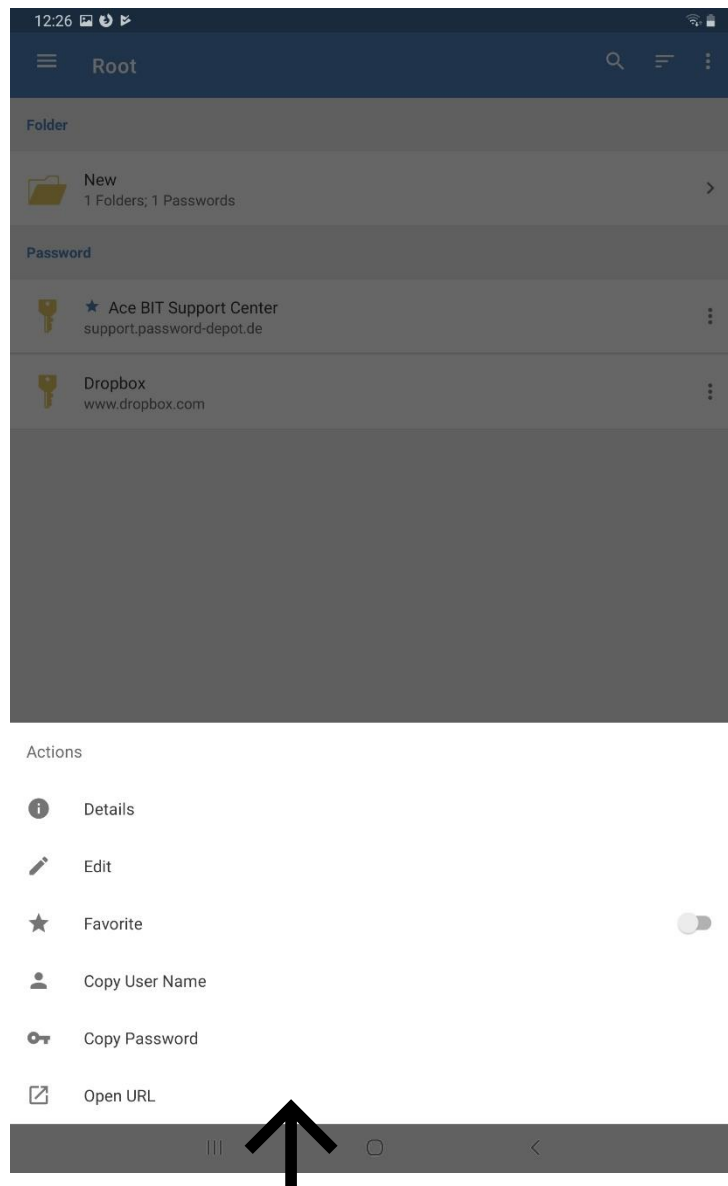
12:26

Root

Folder

New
1 Folders; 1 Passwords

Password

★ Ace BIT Support Center
support.password-depot.de

Dropbox
www.dropbox.com

Actions

Details

Edit

Favorite

Copy User Name

Copy Password

Open URL